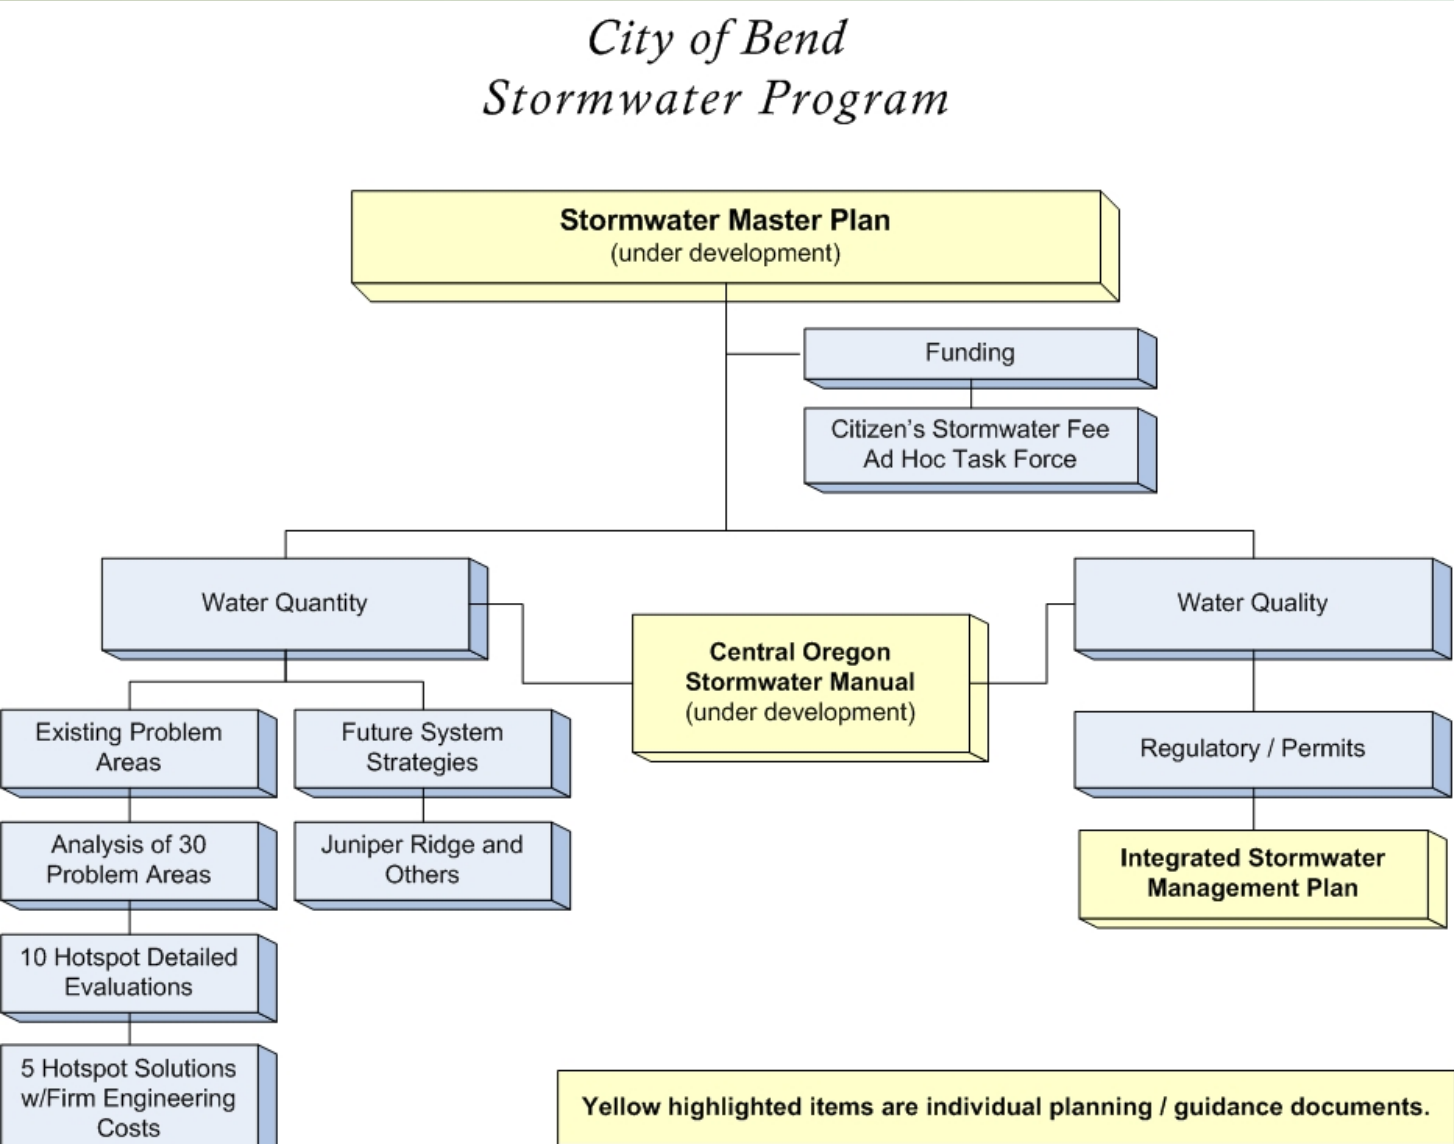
City of Bend
Stormwater Program

Stormwater Master Plan
(under development)

Funding

Citizen's Stormwater Fee
Ad Hoc Task Force

Water Quantity

Central Oregon
Stormwater Manual
(under development)

Water Quality

Existing Problem Areas

Future System Strategies

Regulatory / Permits

Analysis of 30 Problem Areas

Juniper Ridge and Others

Integrated Stormwater Management Plan

10 Hotspot Detailed Evaluations

5 Hotspot Solutions w/Firm Engineering Costs

Yellow highlighted items are individual planning / guidance documents.